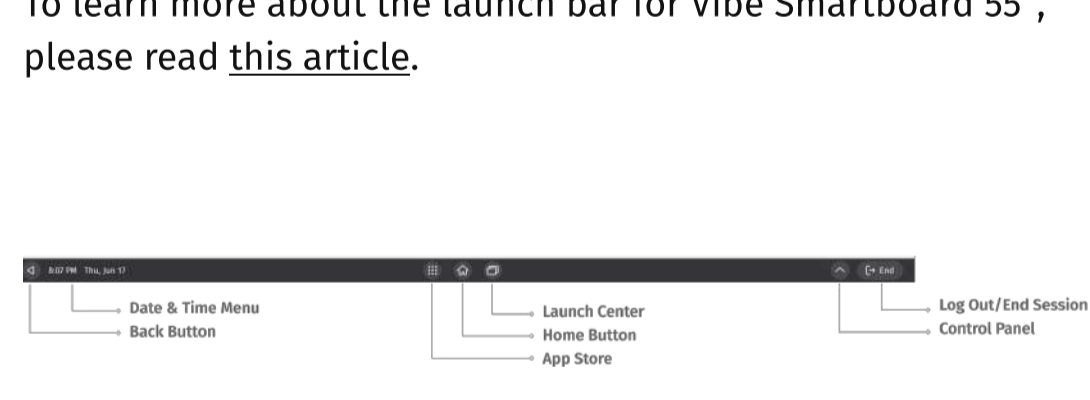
To learn more about the launch bar for Vibe Smartboard 55", please read this article.

8:07 PM Thu, Jun 17

End

Date & Time Menu
Back Button

Launch Center
Home Button
App Store

Log Out/End Session
Control Panel